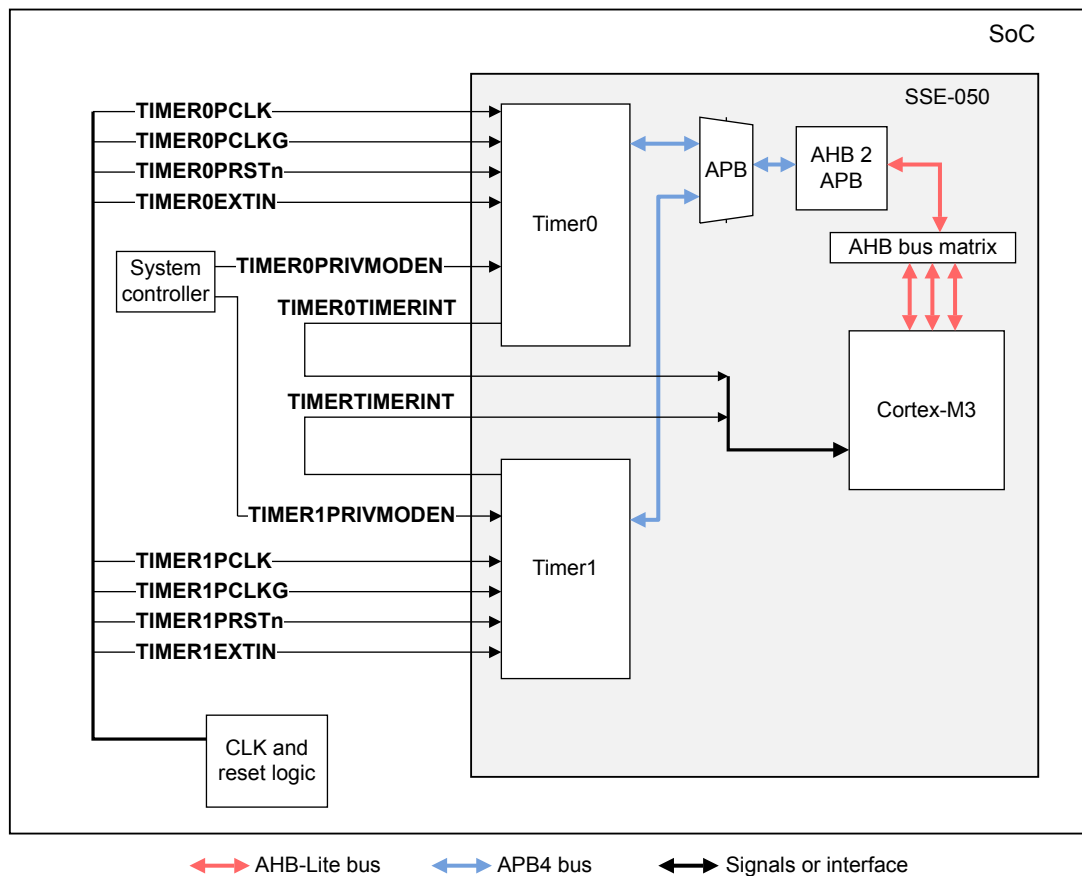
SoC

SSE-050

TIMER0PCLK
TIMER0PCLKG
TIMER0PRSTn
TIMER0EXTIN

Timer0

APB

AHB 2 APB

AHB bus matrix

System controller

TIMER0PRIVMODEN

TIMER0TIMERINT

TIMERTIMERINT

Cortex-M3

TIMER1PRIVMODEN

TIMER1PCLK
TIMER1PCLKG
TIMER1PRSTn
TIMER1EXTIN

Timer1

CLK and reset logic

AHB-Lite bus
APB4 bus
Signals or interface